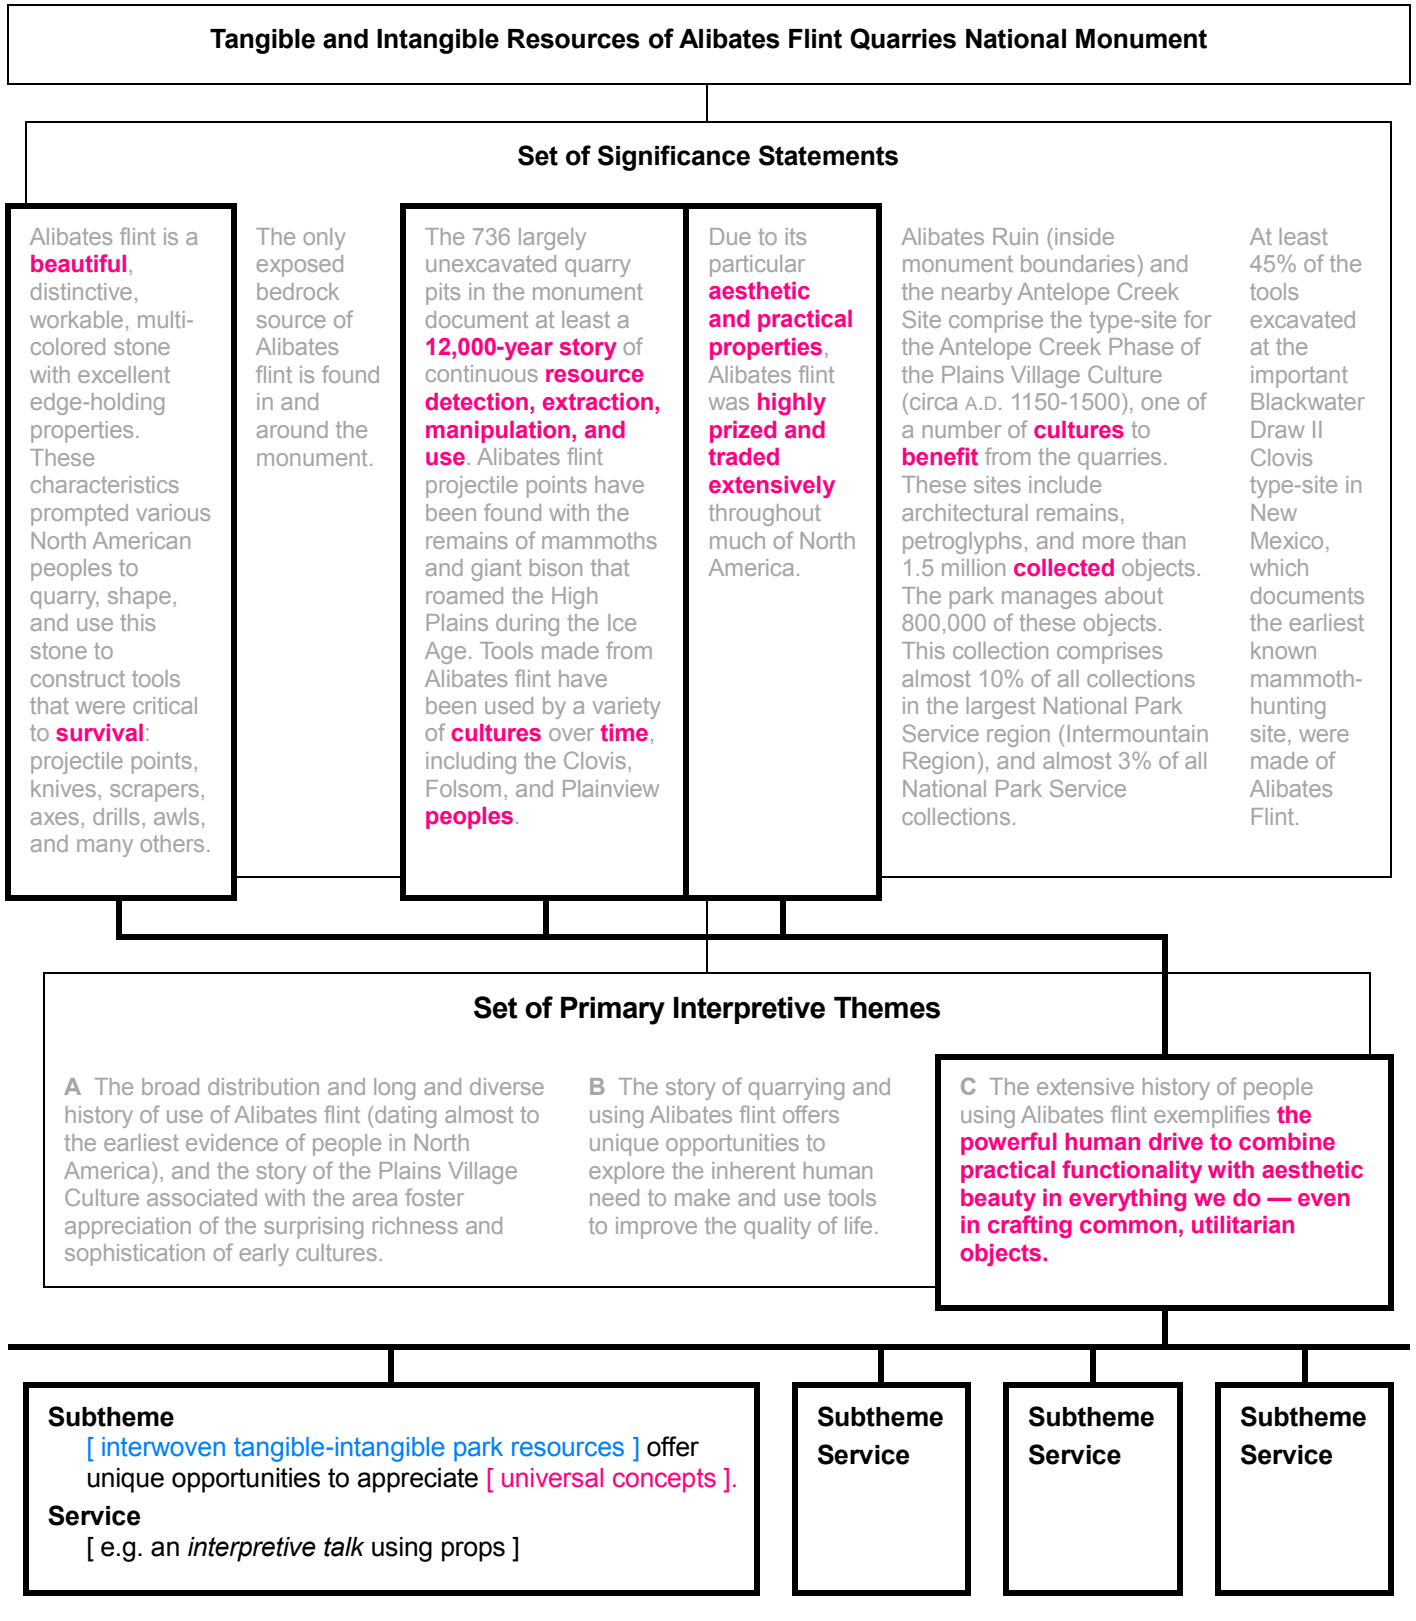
Tangible and Intangible Resources of Alibates Flint Quarries National Monument

Set of Significance Statements

Alibates flint is a beautiful, distinctive, workable, multi-colored stone with excellent edge-holding properties. These characteristics prompted various North American peoples to quarry, shape, and use this stone to construct tools that were critical to survival: projectile points, knives, scrapers, axes, drills, awls, and many others.

The only exposed bedrock source of Alibates flint is found in and around the monument.

The 736 largely unexcavated quarry pits in the monument document at least a 12,000-year story of continuous resource detection, extraction, manipulation, and use. Alibates flint projectile points have been found with the remains of mammoths and giant bison that roamed the High Plains during the Ice Age. Tools made from Alibates flint have been used by a variety of cultures over time, including the Clovis, Folsom, and Plainview peoples.

Due to its particular aesthetic and practical properties, Alibates flint was highly prized and traded extensively throughout much of North America.

Alibates Ruin (inside monument boundaries) and the nearby Antelope Creek Site comprise the type-site for the Antelope Creek Phase of the Plains Village Culture (circa A.D. 1150-1500), one of a number of cultures to benefit from the quarries. These sites include architectural remains, petroglyphs, and more than 1.5 million collected objects. The park manages about 800,000 of these objects. This collection comprises almost 10% of all collections in the largest National Park Service region (Intermountain Region), and almost 3% of all National Park Service collections.

At least 45% of the tools excavated at the important Blackwater Draw II Clovis type-site in New Mexico, which documents the earliest known mammoth-hunting site, were made of Alibates Flint.

Set of Primary Interpretive Themes

A The broad distribution and long and diverse history of use of Alibates flint (dating almost to the earliest evidence of people in North America), and the story of the Plains Village Culture associated with the area foster appreciation of the surprising richness and sophistication of early cultures.

B The story of quarrying and using Alibates flint offers unique opportunities to explore the inherent human need to make and use tools to improve the quality of life.

C The extensive history of people using Alibates flint exemplifies the powerful human drive to combine practical functionality with aesthetic beauty in everything we do — even in crafting common, utilitarian objects.

Subtheme
[ interwoven tangible-intangible park resources ] offer unique opportunities to appreciate [ universal concepts ].
Service
[ e.g. an interpretive talk using props ]

Subtheme
Service

Subtheme
Service

Subtheme
Service